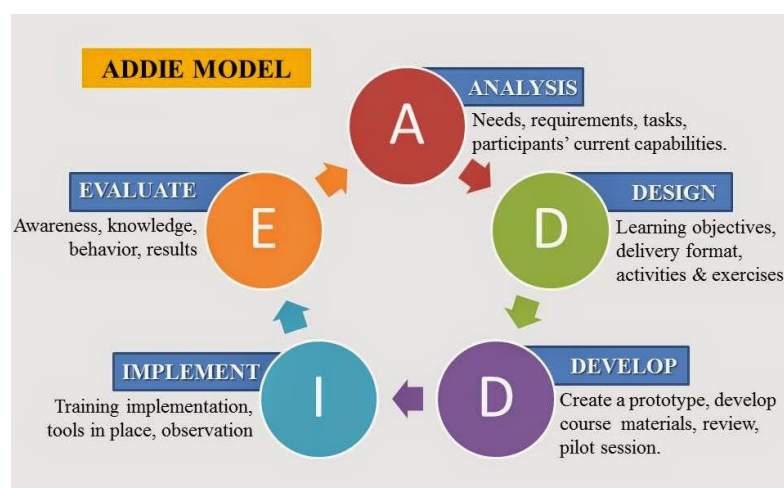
ADDIE MODEL

A

ANALYSIS

Needs, requirements, tasks, participants' current capabilities.

D

DESIGN

Learning objectives, delivery format, activities & exercises

D

DEVELOP

Create a prototype, develop course materials, review, pilot session.

I

IMPLEMENT

Training implementation, tools in place, observation

E

EVALUATE

Awareness, knowledge, behavior, results